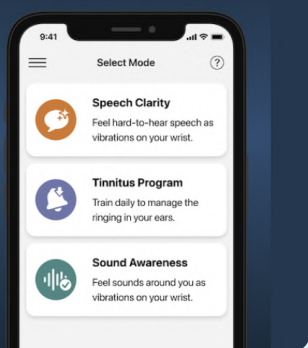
9:41

Select Mode

?

Speech Clarity

Feel hard-to-hear speech as vibrations on your wrist.

Tinnitus Program

Train daily to manage the ringing in your ears.

Sound Awareness

Feel sounds around you as vibrations on your wrist.